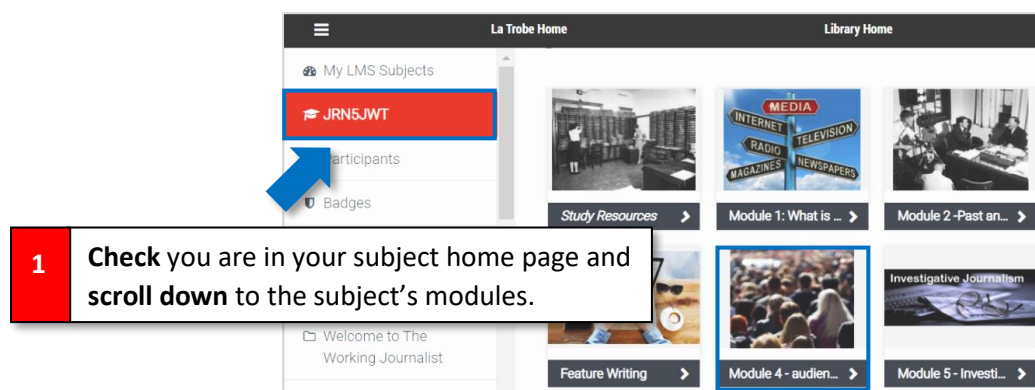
La Trobe Home

Library Home

My LMS Subjects

JRN5JWT

Participants

Badges

Welcome to The Working Journalist

MEDIA
INTERNET
TELEVISION
RADIO
MAGAZINES
NEWSPAPERS

Study Resources

Module 1: What is ...

Module 2 -Past an...

Investigative Journalism

Feature Writing

Module 4 - audien...

Module 5 - Investi...

1

**Check** you are in your subject home page and **scroll down** to the subject's modules.